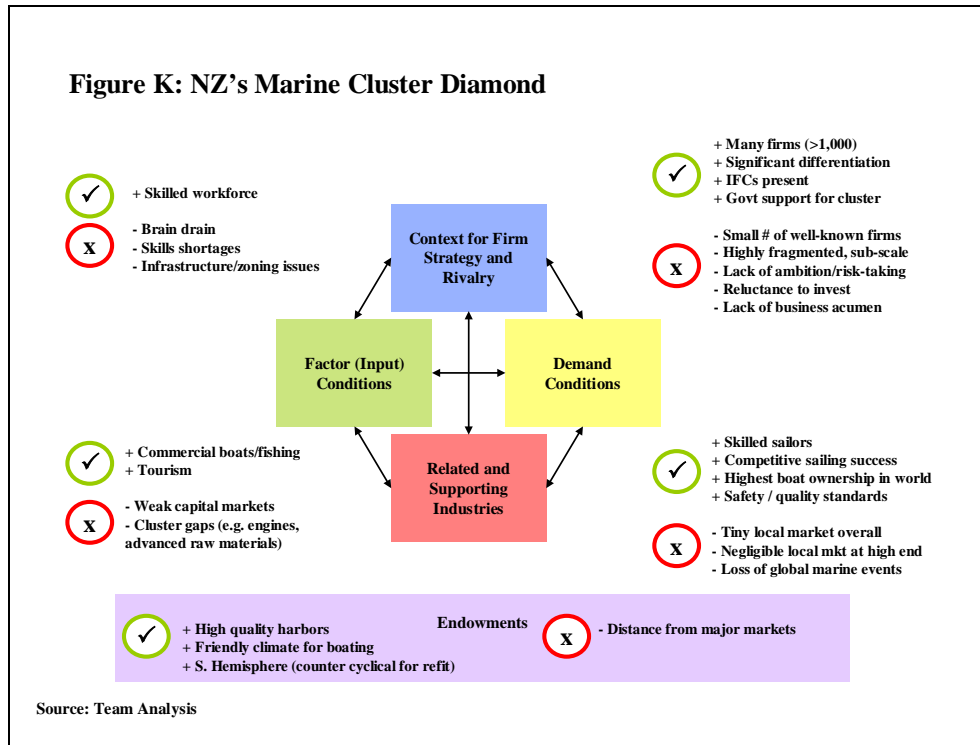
Figure K: NZ's Marine Cluster Diamond

✓ + Skilled workforce

x - Brain drain
- Skills shortages
- Infrastructure/zoning issues

Context for Firm Strategy and Rivalry

✓ + Many firms (>1,000)
+ Significant differentiation
+ IFCs present
+ Govt support for cluster

x - Small # of well-known firms
- Highly fragmented, sub-scale
- Lack of ambition/risk-taking
- Reluctance to invest
- Lack of business acumen

Factor (Input) Conditions

Demand Conditions

Related and Supporting Industries

✓ + Commercial boats/fishing
+ Tourism

x - Weak capital markets
- Cluster gaps (e.g. engines, advanced raw materials)

✓ + Skilled sailors
+ Competitive sailing success
+ Highest boat ownership in world
+ Safety / quality standards

x - Tiny local market overall
- Negligible local mkt at high end
- Loss of global marine events

Endowments

✓ + High quality harbors
+ Friendly climate for boating
+ S. Hemisphere (counter cyclical for refit)

x - Distance from major markets

Source: Team Analysis